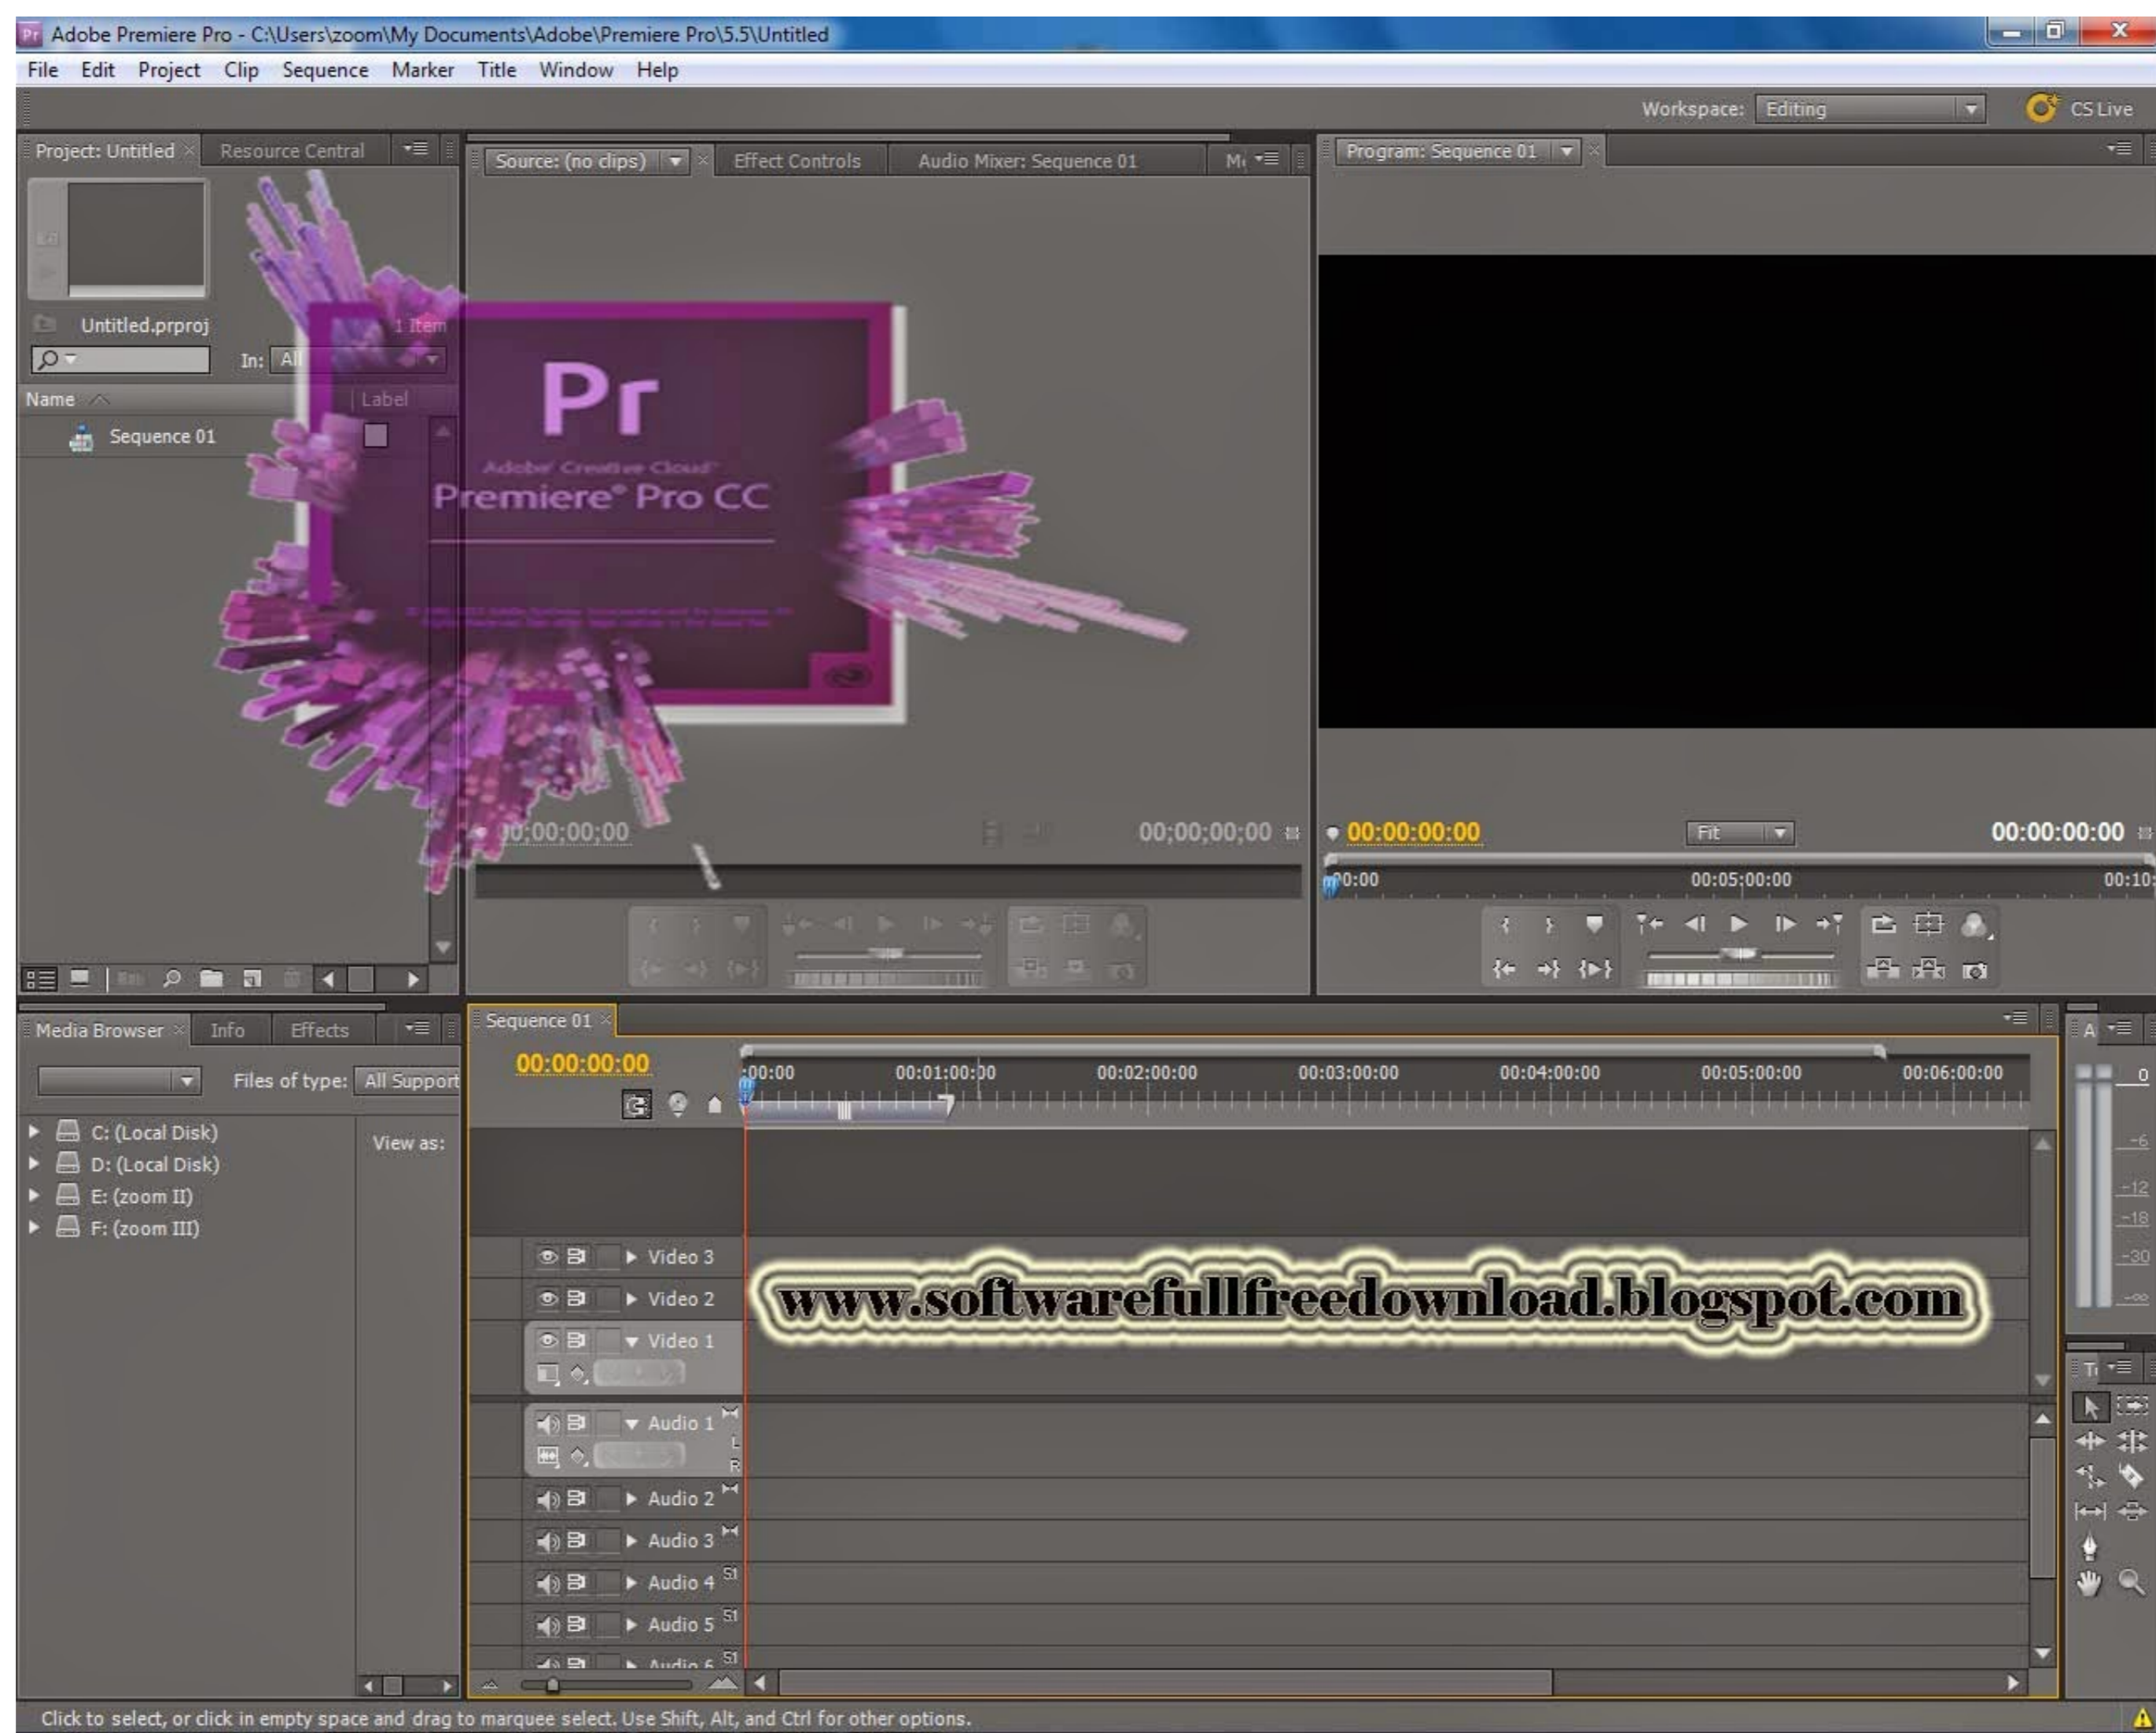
Adobe Premiere Pro - C:\Users\zoom\My Documents\Adobe\Premiere Pro\5.5\Untitled

File Edit Project Clip Sequence Marker Title Window Help

Workspace: Editing

CS Live

Project: Untitled

Resource Central

Untitled.prproj

1 Item

In: All

Name

Label

Sequence 01

Source: (no clips)

Effect Controls

Audio Mixer: Sequence 01

Program: Sequence 01

Pr

Adobe Creative Cloud

Premiere Pro CC

00;00;00;00

00;00;00;00

00:00:00:00

Fit

00:00:00:00

00:00

00:05:00:00

00:10:

Media Browser

Info

Effects

Files of type: All Support

View as:

C: (Local Disk)

D: (Local Disk)

E: (zoom II)

F: (zoom III)

Sequence 01

00:00:00:00

00:00

00:01:00:00

00:02:00:00

00:03:00:00

00:04:00:00

00:05:00:00

00:06:00:00

Video 3

Video 2

Video 1

Audio 1

Audio 2

Audio 3

Audio 4

Audio 5

Audio 6

www.softwarefullfreedownload.blogspot.com

0

-6

-12

-18

-30

Click to select, or click in empty space and drag to marquee select. Use Shift, Alt, and Ctrl for other options.